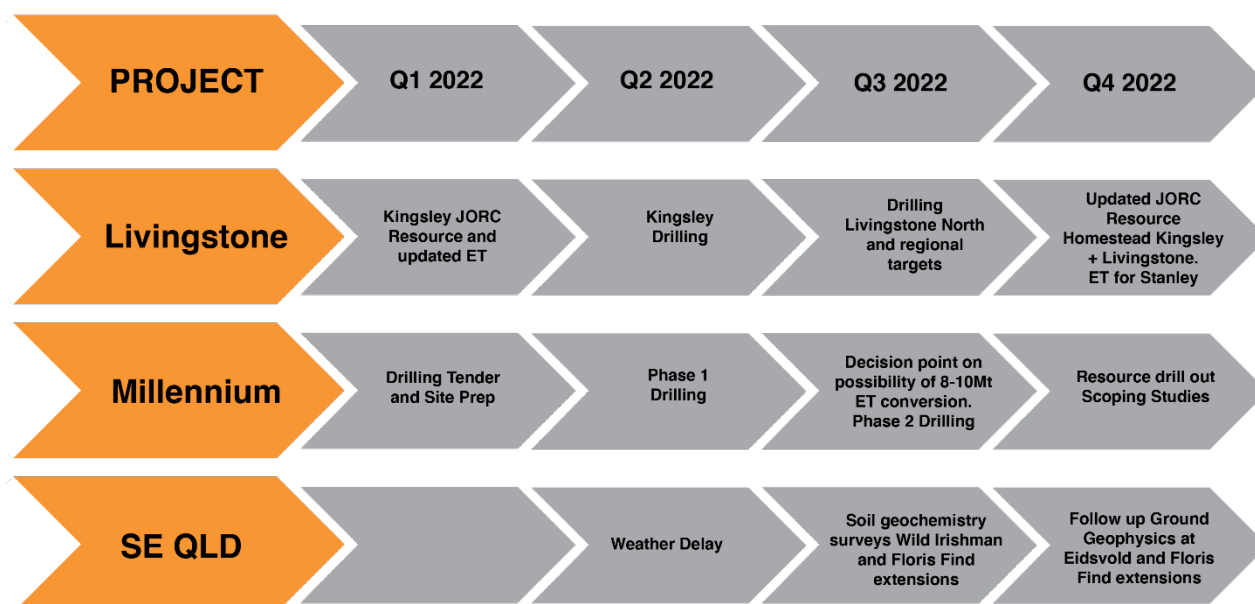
| PROJECT | Q1 2022 | Q2 2022 | Q3 2022 | Q4 2022 |
|---|---|---|---|---|
| Livingstone | Kingsley JORC Resource and updated ET | Kingsley Drilling | Drilling Livingstone North and regional targets | Updated JORC Resource Homestead Kingsley + Livingstone. ET for Stanley |
| Millennium | Drilling Tender and Site Prep | Phase 1 Drilling | Decision point on possibility of 8-10Mt ET conversion. Phase 2 Drilling | Resource drill out Scoping Studies |
| SE QLD | | Weather Delay | Soil geochemistry surveys Wild Irishman and Floris Find extensions | Follow up Ground Geophysics at Eidsvold and Floris Find extensions |